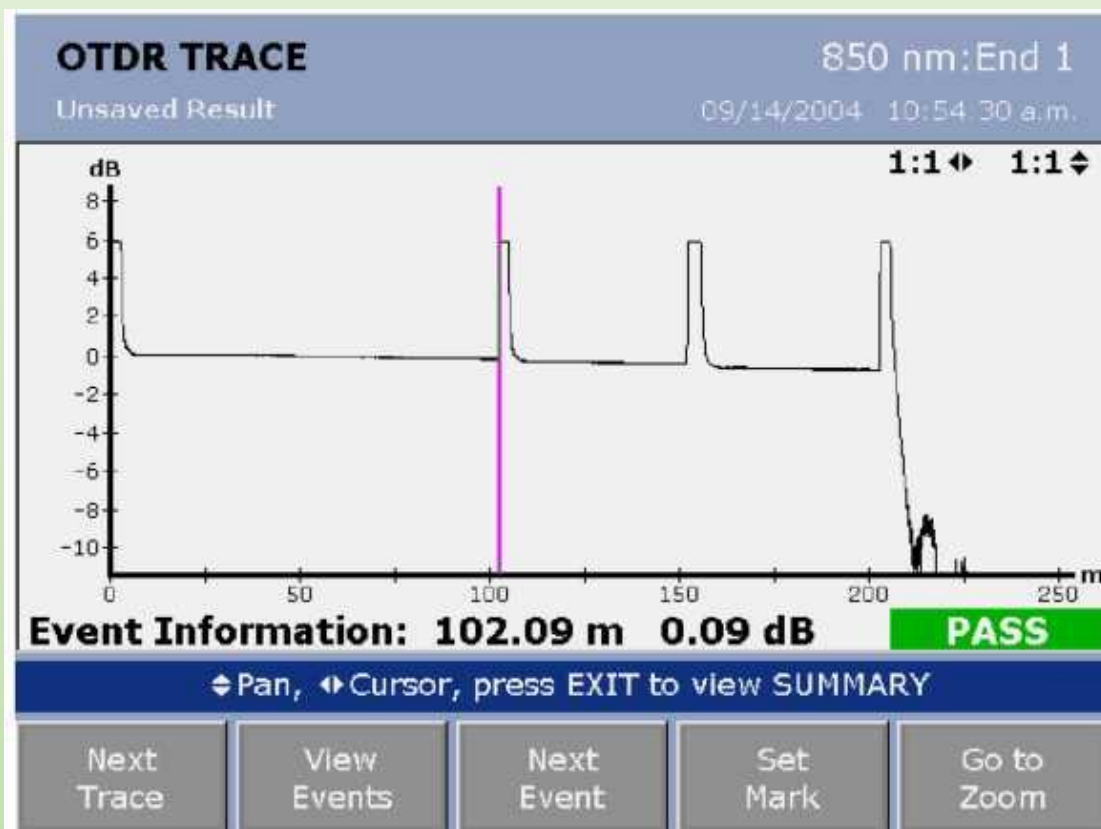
OTDR TRACE
850 nm:End 1
Unsaved Result
09/14/2004 10:54:30 a.m.

1:1 ◆ 1:1 ◆

dB
8
6
4
2
0
-2
-4
-6
-8
-10

0 50 100 150 200 250 m

Event Information: 102.09 m 0.09 dB PASS

◆Pan, ◆Cursor, press EXIT to view SUMMARY

Next Trace
View Events
Next Event
Set Mark
Go to Zoom